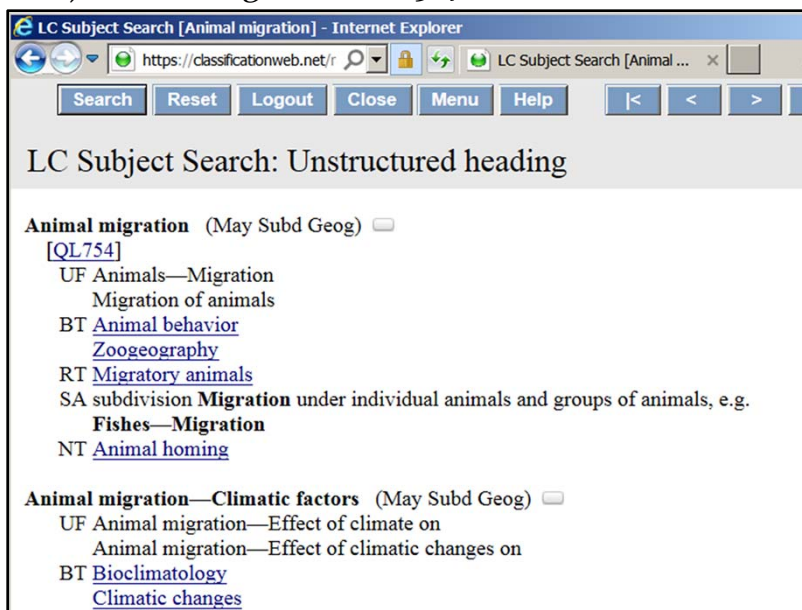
LC Subject Search [Animal migration] - Internet Explorer

https://classificationweb.net/r

LC Subject Search [Animal ...

Search Reset Logout Close Menu Help |< < >

LC Subject Search: Unstructured heading

Animal migration (May Subd Geog)
[QL754]
UF Animals—Migration
Migration of animals
BT Animal behavior
Zoogeography
RT Migratory animals
SA subdivision Migration under individual animals and groups of animals, e.g. Fishes—Migration
NT Animal homing

Animal migration—Climatic factors (May Subd Geog)
UF Animal migration—Effect of climate on
Animal migration—Effect of climatic changes on
BT Bioclimatology
Climatic changes